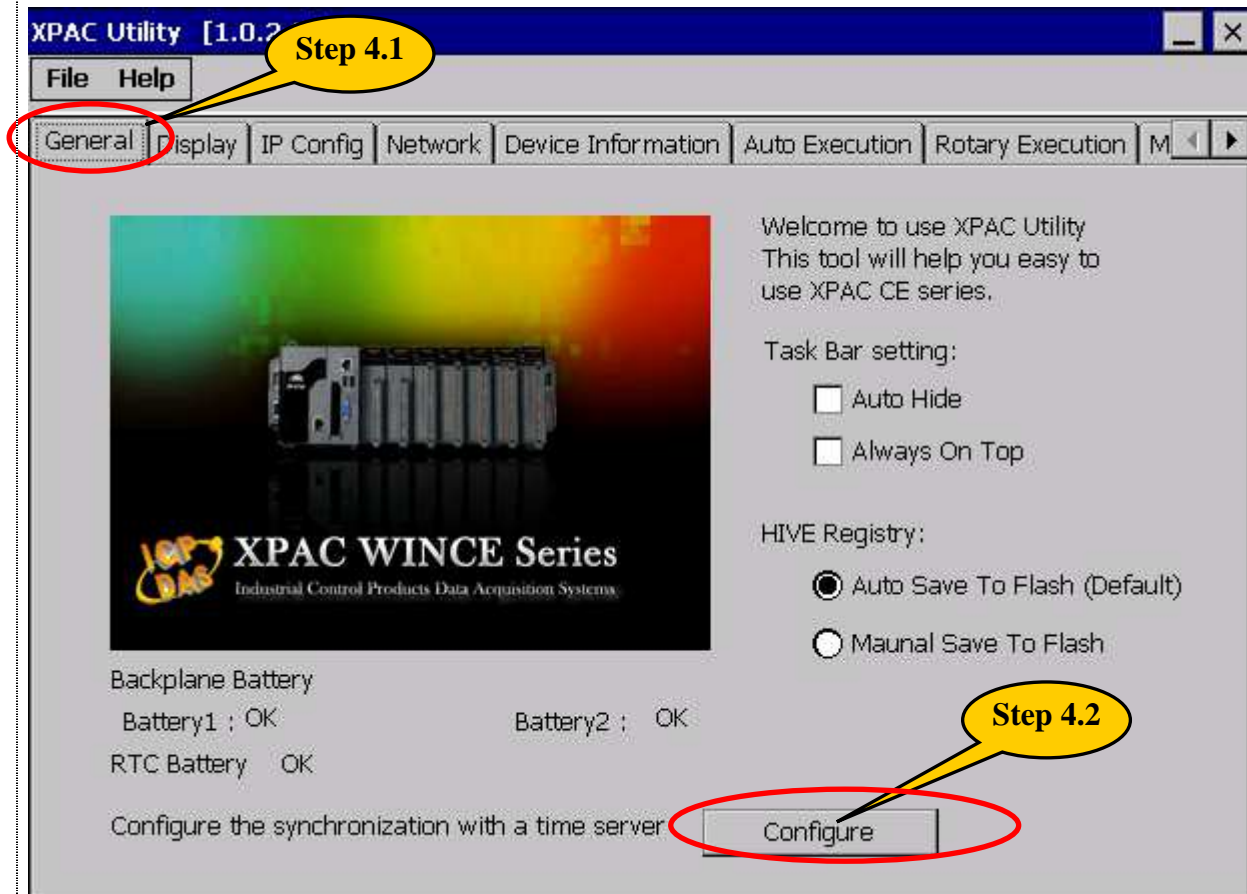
XPAC Utility [1.0.2

Step 4.1

File Help

General | Display | IP Config | Network | Device Information | Auto Execution | Rotary Execution | M

XPAC WINCE Series

Industrial Control Products Data Acquisition Systems

Welcome to use XPAC Utility
This tool will help you easy to use XPAC CE series.

Task Bar setting:

Auto Hide

Always On Top

HIVE Registry:

Auto Save To Flash (Default)

Maunal Save To Flash

Backplane Battery

Battery1 : OK

Battery2 : OK

RTC Battery OK

Step 4.2

Configure the synchronization with a time server

Configure